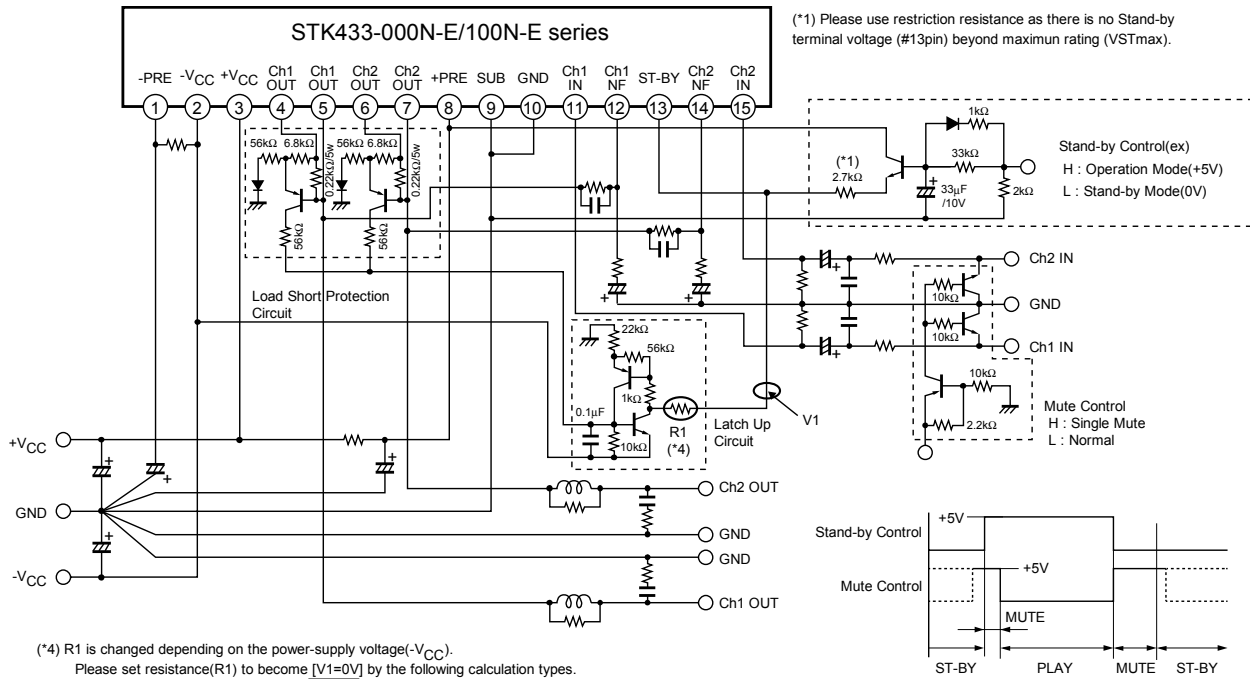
STK433-000N-E/100N-E series

(*1) Please use restriction resistance as there is no Stand-by terminal voltage (#13pin) beyond maximun rating (VSTmax).

-PRE $-V_{CC}$ $+V_{CC}$ Ch1 OUT Ch1 OUT Ch2 OUT Ch2 OUT +PRE SUB GND Ch1 IN Ch1 NF ST-BY Ch2 NF Ch2 IN

1 2 3 4 5 6 7 8 9 10 11 12 13 14 15

56kΩ 6.8kΩ 56kΩ 6.8kΩ 0.22kΩ/5w 0.22kΩ/5w 56kΩ 56kΩ

(*1) 2.7kΩ

1kΩ 33kΩ 33µF /10V 2kΩ

Stand-by Control(ex)
H : Operation Mode(+5V)
L : Stand-by Mode(0V)

Ch2 IN
10kΩ
GND
10kΩ
Ch1 IN

Load Short Protection Circuit

22kΩ 56kΩ 1kΩ 0.1µF 10kΩ

R1 (*4)

Latch Up Circuit

V1

10kΩ 2.2kΩ

Mute Control
H : Single Mute
L : Normal

$+V_{CC}$

GND

$-V_{CC}$

Ch2 OUT
GND
GND
Ch1 OUT

Stand-by Control +5V
Mute Control +5V
MUTE
ST-BY PLAY MUTE ST-BY

(*4) R1 is changed depending on the power-supply voltage($-V_{CC}$).
Please set resistance(R1) to become [V1=0V] by the following calculation types.